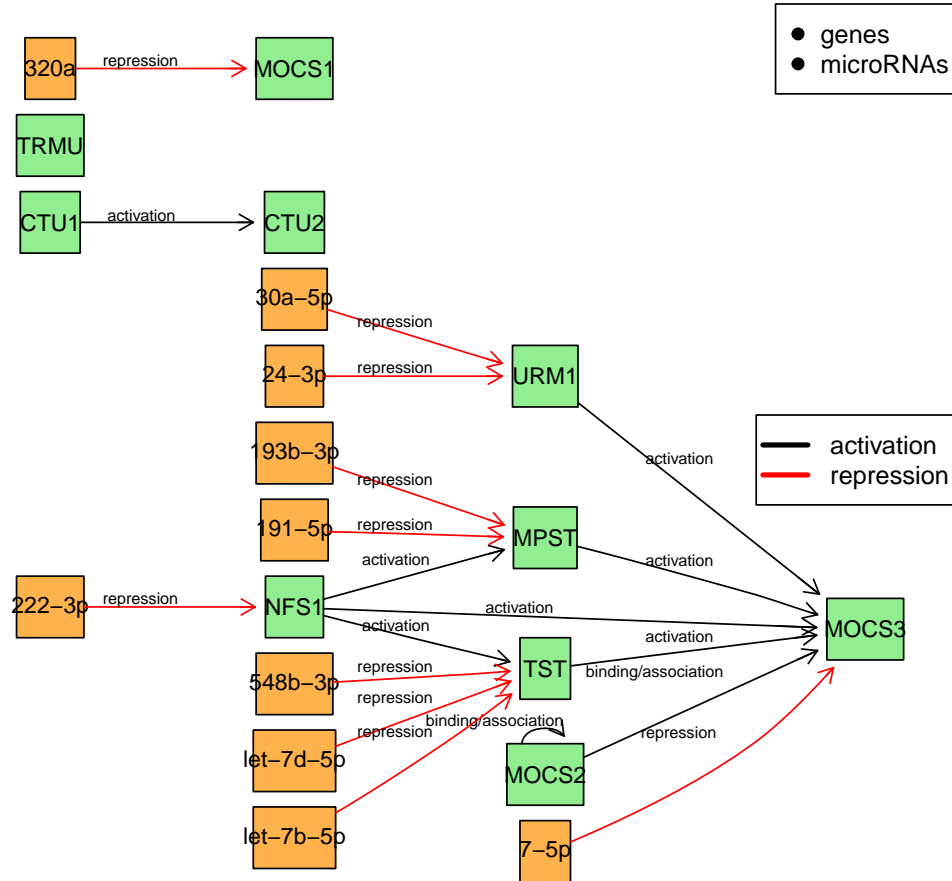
genes
microRNAs

320a
repression
MOCS1

TRMU

CTU1
activation
CTU2

30a−5p
repression
24−3p
repression
URM1

193b−3p
repression
191−5p
repression
MPST

222−3p
repression
NFS1
activation
activation
activation
activation
activation
activation

MOCS3

548b−3p
repression
TST
binding/association
repression
binding/association
repression
let−7d−5p
repression
MOCS2

let−7b−5p

7−5p

activation
repression